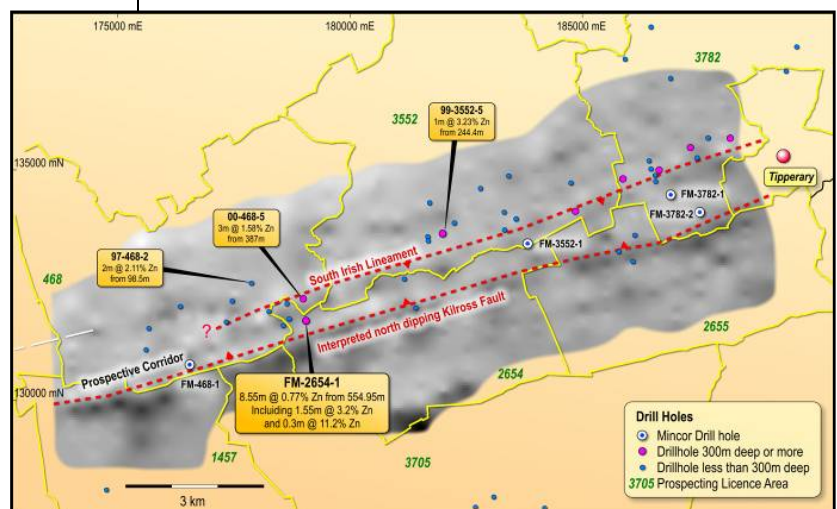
175000 mE
180000 mE
185000 mE
3782
3552
99-3552-5
1m @ 3.23% Zn
from 244.4m
135000 mN
Tipperary
FM-3782-1
FM-3782-2
00-468-5
3m @ 1.58% Zn
from 387m
FM-3552-1
97-468-2
2m @ 2.11% Zn
from 98.5m
South Irish Lineament
468
?
Interpreted north dipping Kilross Fault
2655
Prospective Corridor
FM-468-1
2654
130000 mN
FM-2654-1
8.55m @ 0.77% Zn from 554.95m
Including 1.55m @ 3.2% Zn
and 0.3m @ 11.2% Zn
1457
3705
3 km
Drill Holes
Mincor Drill hole
Drillhole 300m deep or more
Drillhole less than 300m deep
3705 Prospecting Licence Area